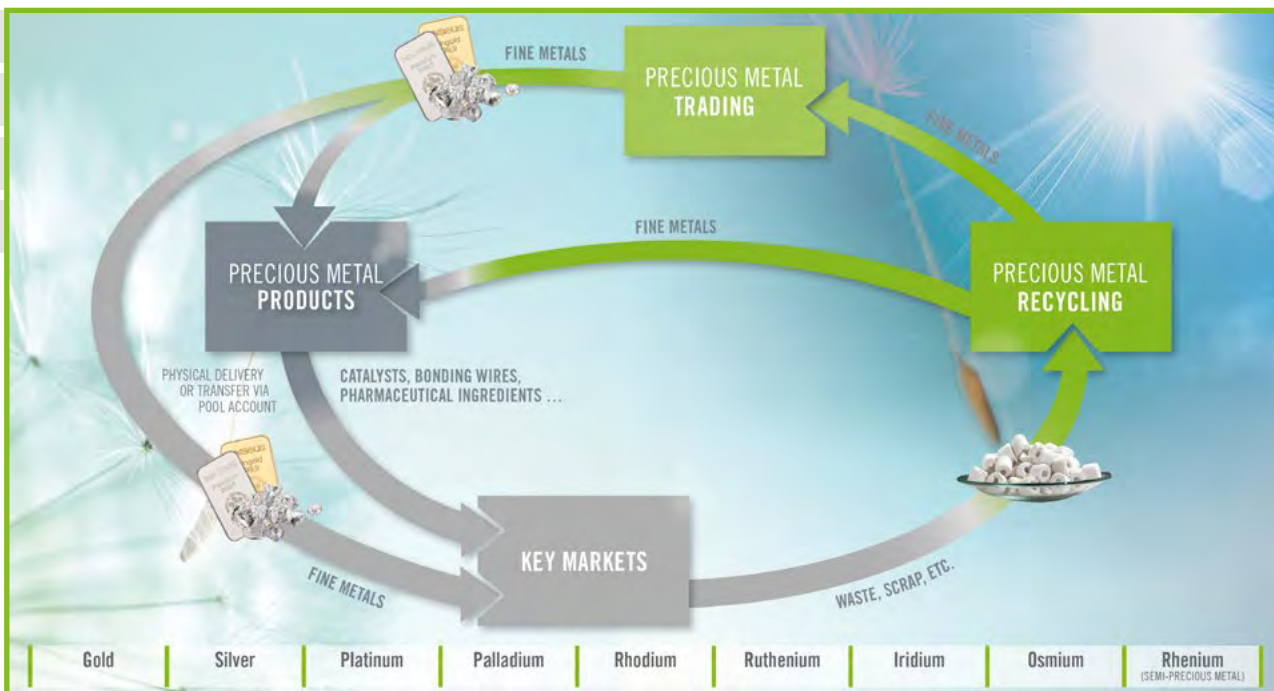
FINE METALS

PRECIOUS METAL
TRADING

FINE METALS

FINE METALS

PRECIOUS METAL
PRODUCTS

PRECIOUS METAL
RECYCLING

PHYSICAL DELIVERY
OR TRANSFER VIA
POOL ACCOUNT

CATALYSTS, BONDING WIRES,
PHARMACEUTICAL INGREDIENTS ...

KEY MARKETS

FINE METALS

WASTE, SCRAP, ETC.

| Gold | Silver | Platinum | Palladium | Rhodium | Ruthenium | Iridium | Osmium | Rhenium (SEMI-PRECIOUS METAL) |
|---|---|---|---|---|---|---|---|---|